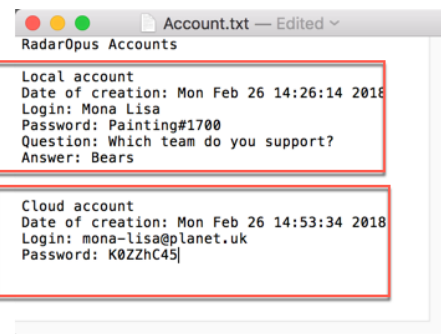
Account.txt — Edited

RadarOpus Accounts

Local account
Date of creation: Mon Feb 26 14:26:14 2018
Login: Mona Lisa
Password: Painting#1700
Question: Which team do you support?
Answer: Bears

Cloud account
Date of creation: Mon Feb 26 14:53:34 2018
Login: mona-lisa@planet.uk
Password: K0ZZhC45